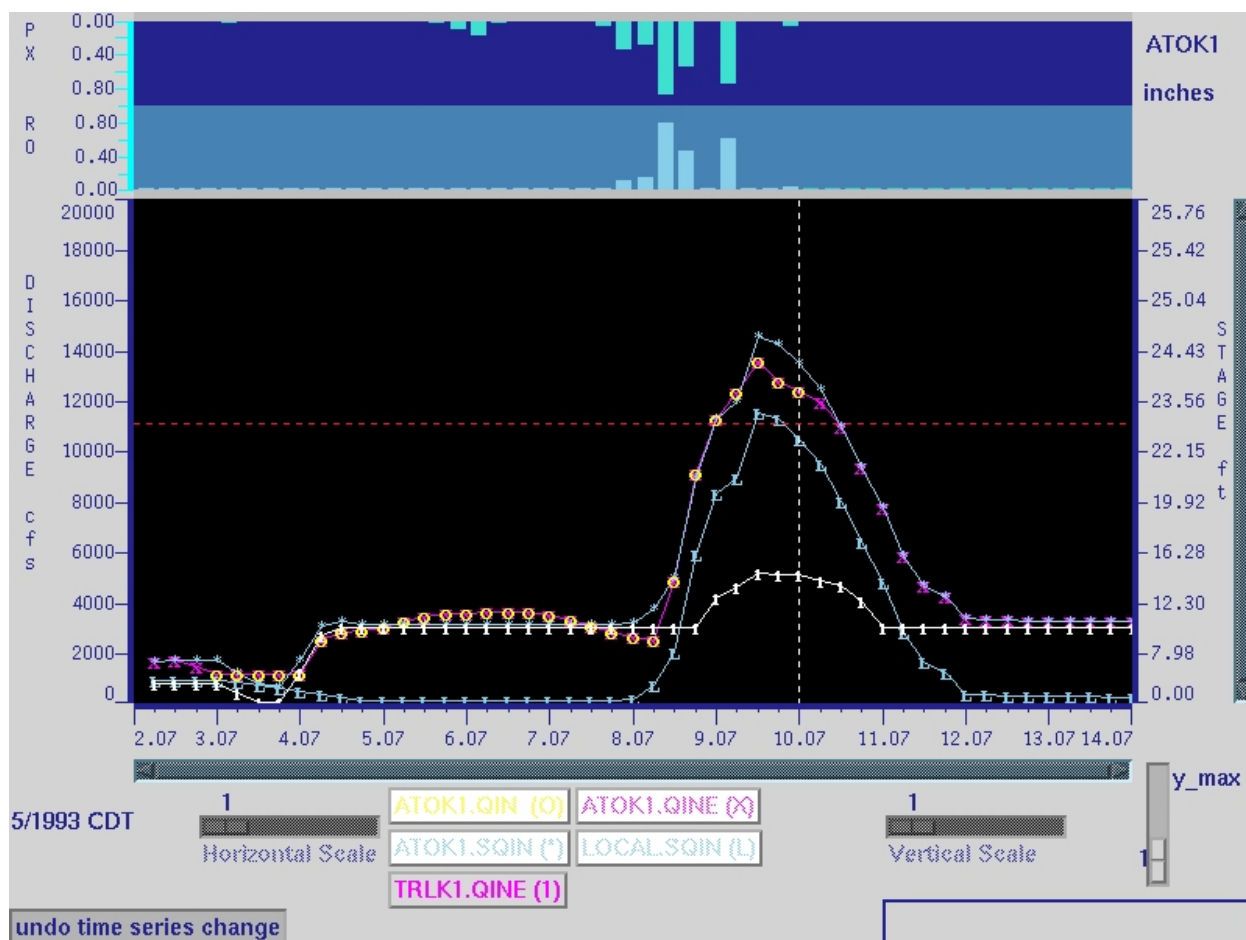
P
X
0.00
0.40
0.80

ATOK1
inches

R
O
0.80
0.40
0.00

DISCHARGE cfs

20000
18000
16000
14000
12000
10000
8000
6000
4000
2000
0

STAGE ft

25.76
25.42
25.04
24.43
23.56
22.15
19.92
16.28
12.30
7.98
0.00

2.07 3.07 4.07 5.07 6.07 7.07 8.07 9.07 10.07 11.07 12.07 13.07 14.07

5/1993 CDT

1
Horizontal Scale

ATOK1.QIN (O)
ATOK1.QINE (X)
ATOK1.SQIN (*)
LOCAL.SQIN (L)
TRLK1.QINE (1)

1
Vertical Scale

y_max
1

undo time series change